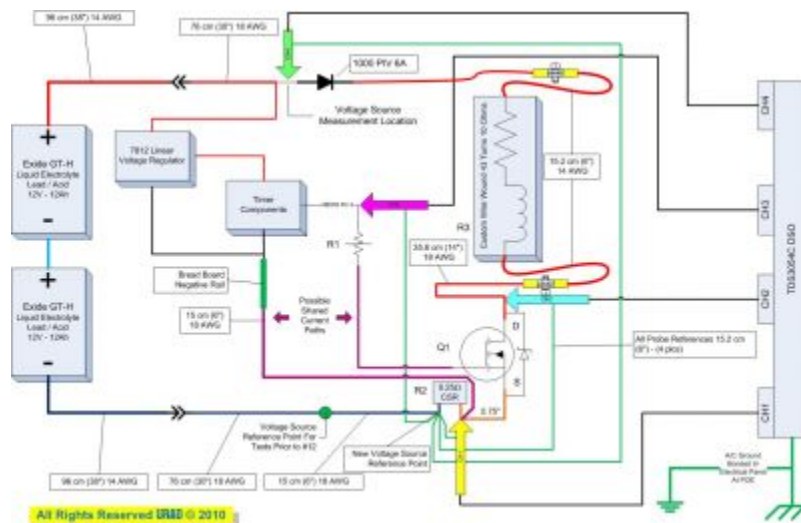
98 cm (38") 14 AWG

76 cm (30") 18 AWG

1000 PIV 6A

Voltage Source Measurement Location

+

Exide GT-H Liquid Electrolyte Lead / Acid 12V - 12Ah

-

7812 Linear Voltage Regulator

Timer Components

15.2 cm (6") 14 AWG

Custom Wire Wound 40 Turns 10 Ohms

R3

R1

Bread Board Negative Rail

+

Exide GT-H Liquid Electrolyte Lead / Acid 12V - 12Ah

-

Possible Shared Current Paths

15 cm (6") 18 AWG

33.6 cm (14") 18 AWG

Q1

D

S

All Probe References 15.2 cm (6") - (4 plcs)

R2

0.25Ω CSR

0.15"

Voltage Source Reference Point For Tests Prior to #12

New Voltage Source Reference Point

98 cm (38") 14 AWG

76 cm (30") 18 AWG

15 cm (6") 18 AWG

AC Ground Bonded in Electrical Panel At PDE

CH4

CH3

CH2

CH1

TDS3054C DSO

All Rights Reserved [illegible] © 2010